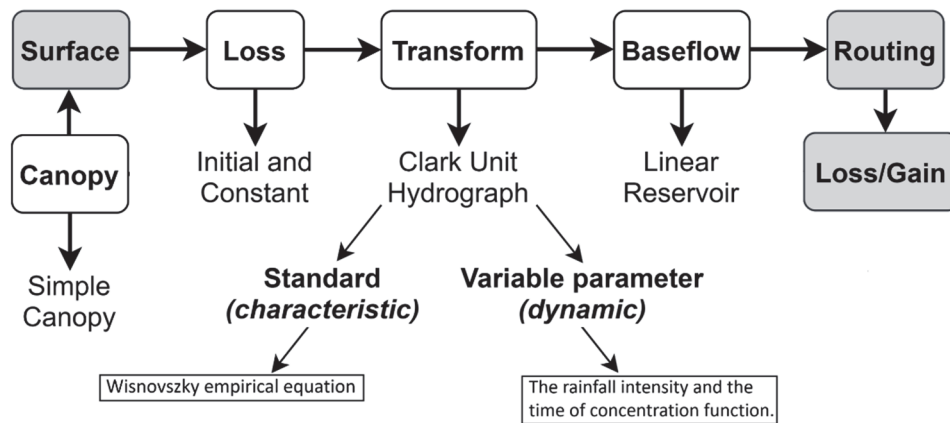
Surface

Loss

Transform

Baseflow

Routing

Canopy

Initial and Constant

Clark Unit Hydrograph

Linear Reservoir

Loss/Gain

Simple Canopy

Standard (characteristic)

Variable parameter (dynamic)

Wisnovszky empirical equation

The rainfall intensity and the time of concentration function.